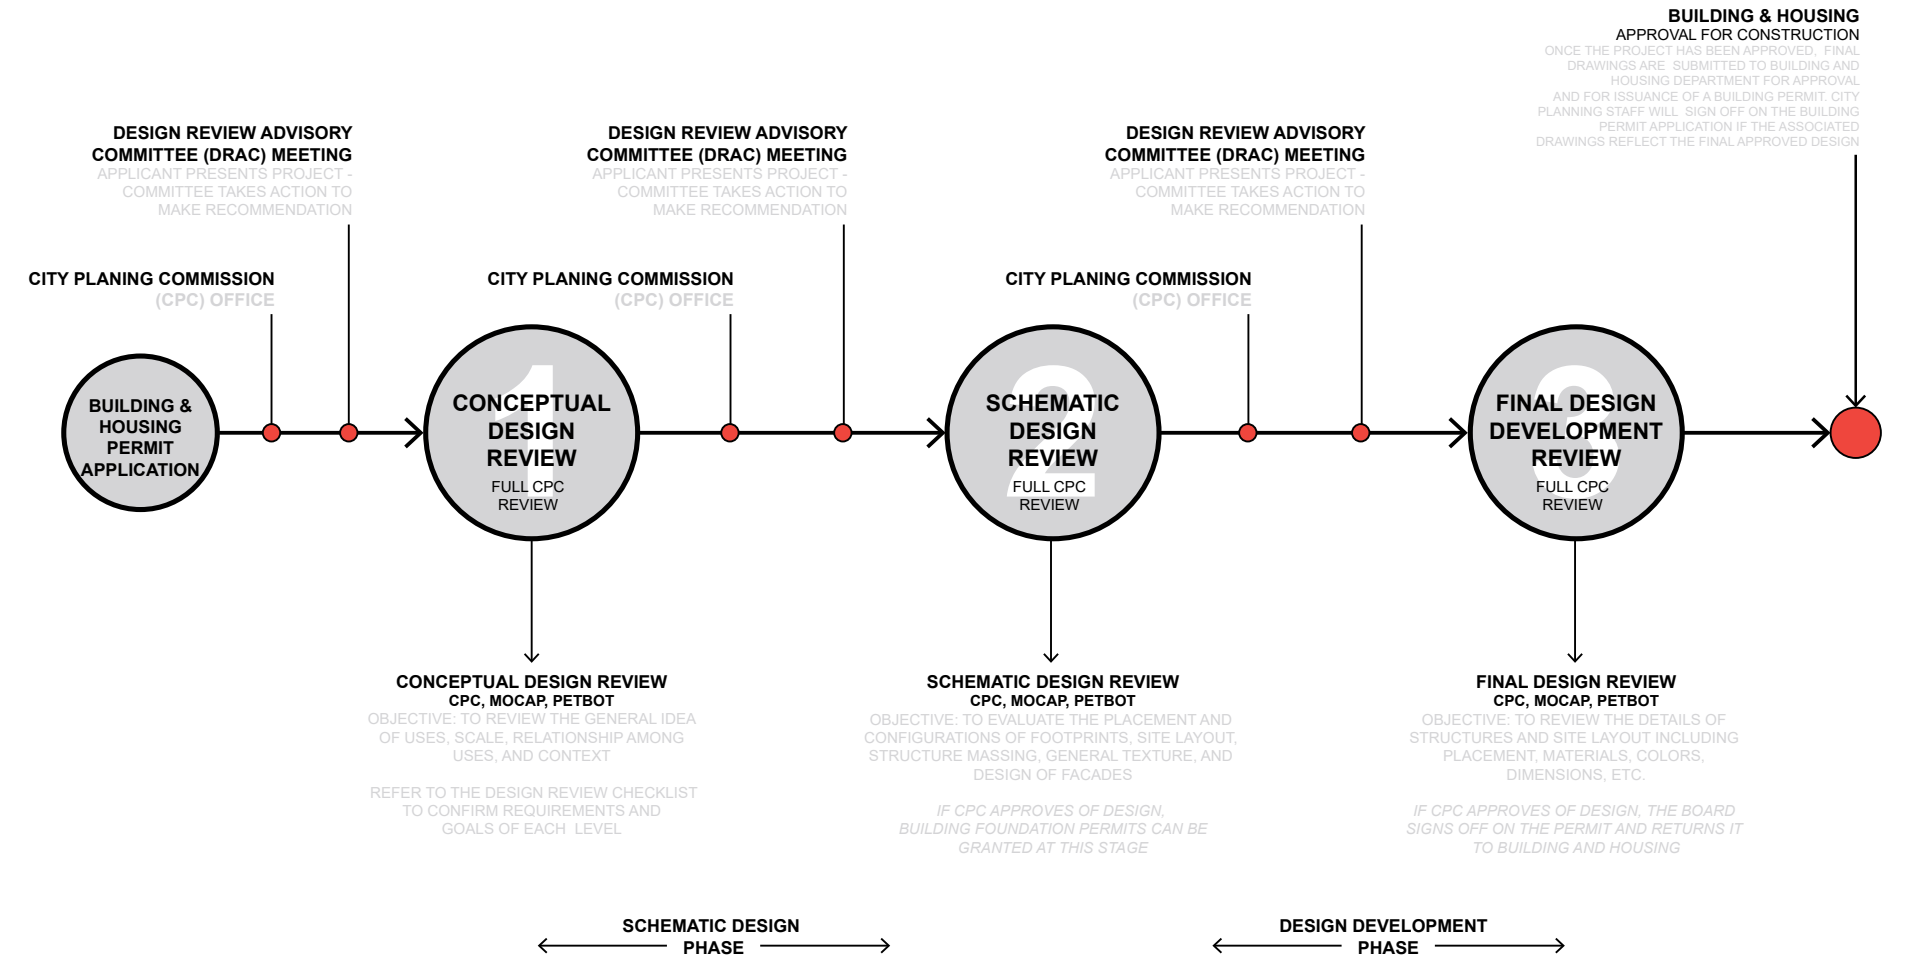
BUILDING & HOUSING
APPROVAL FOR CONSTRUCTION
ONCE THE PROJECT HAS BEEN APPROVED, FINAL DRAWINGS ARE SUBMITTED TO BUILDING AND HOUSING DEPARTMENT FOR APPROVAL AND FOR ISSUANCE OF A BUILDING PERMIT. CITY PLANNING STAFF WILL SIGN OFF ON THE BUILDING PERMIT APPLICATION IF THE ASSOCIATED DRAWINGS REFLECT THE FINAL APPROVED DESIGN

DESIGN REVIEW ADVISORY COMMITTEE (DRAC) MEETING
APPLICANT PRESENTS PROJECT - COMMITTEE TAKES ACTION TO MAKE RECOMMENDATION

DESIGN REVIEW ADVISORY COMMITTEE (DRAC) MEETING
APPLICANT PRESENTS PROJECT - COMMITTEE TAKES ACTION TO MAKE RECOMMENDATION

DESIGN REVIEW ADVISORY COMMITTEE (DRAC) MEETING
APPLICANT PRESENTS PROJECT - COMMITTEE TAKES ACTION TO MAKE RECOMMENDATION

CITY PLANING COMMISSION
(CPC) OFFICE

CITY PLANING COMMISSION
(CPC) OFFICE

CITY PLANING COMMISSION
(CPC) OFFICE

BUILDING & HOUSING PERMIT APPLICATION

1
CONCEPTUAL DESIGN REVIEW
FULL CPC REVIEW

2
SCHEMATIC DESIGN REVIEW
FULL CPC REVIEW

3
FINAL DESIGN DEVELOPMENT REVIEW
FULL CPC REVIEW

CONCEPTUAL DESIGN REVIEW
CPC, MOCAP, PETBOT
OBJECTIVE: TO REVIEW THE GENERAL IDEA OF USES, SCALE, RELATIONSHIP AMONG USES, AND CONTEXT

REFER TO THE DESIGN REVIEW CHECKLIST TO CONFIRM REQUIREMENTS AND GOALS OF EACH LEVEL

SCHEMATIC DESIGN REVIEW
CPC, MOCAP, PETBOT
OBJECTIVE: TO EVALUATE THE PLACEMENT AND CONFIGURATIONS OF FOOTPRINTS, SITE LAYOUT, STRUCTURE MASSING, GENERAL TEXTURE, AND DESIGN OF FACADES

IF CPC APPROVES OF DESIGN, BUILDING FOUNDATION PERMITS CAN BE GRANTED AT THIS STAGE

FINAL DESIGN REVIEW
CPC, MOCAP, PETBOT
OBJECTIVE: TO REVIEW THE DETAILS OF STRUCTURES AND SITE LAYOUT INCLUDING PLACEMENT, MATERIALS, COLORS, DIMENSIONS, ETC.

IF CPC APPROVES OF DESIGN, THE BOARD SIGNS OFF ON THE PERMIT AND RETURNS IT TO BUILDING AND HOUSING

SCHEMATIC DESIGN PHASE

DESIGN DEVELOPMENT PHASE